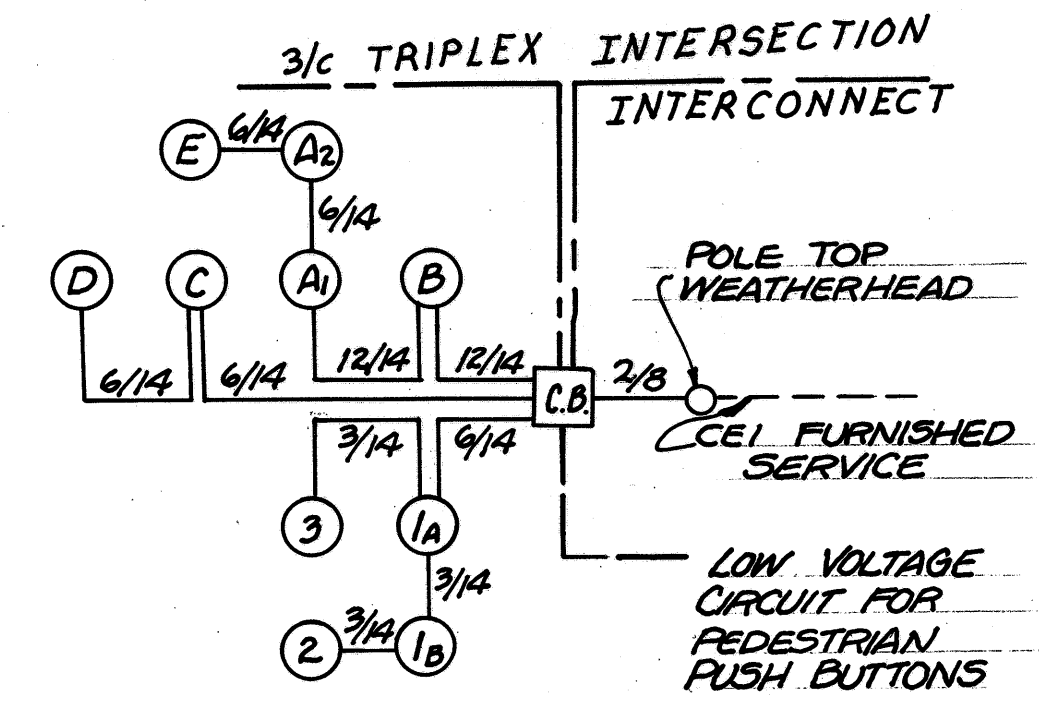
3/c TRIPLEX INTERSECTION INTERCONNECT

E 6/14 A2

6/14

D C A1 B

POLE TOP WEATHERHEAD

6/14 6/14 12/14 12/14 C.B. 2/8

3/14 6/14

CEI FURNISHED SERVICE

3 1A

3/14

2 3/14 1B

LOW VOLTAGE CIRCUIT FOR PEDESTRIAN PUSH BUTTONS